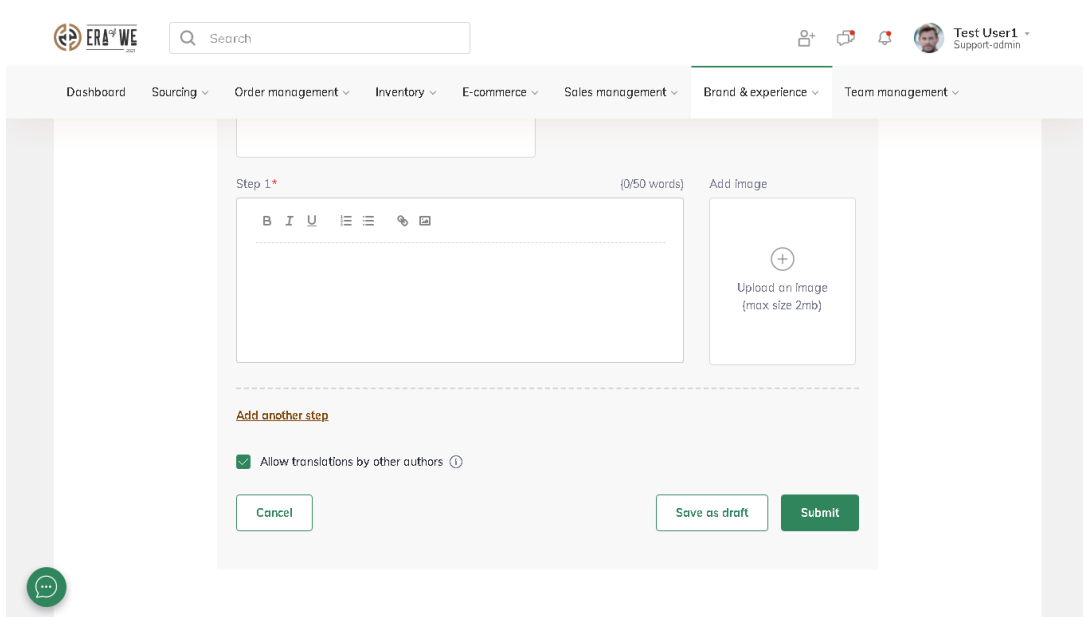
ERA of WE

Search

Test User1
Support-admin

Dashboard Sourcing Order management Inventory E-commerce Sales management Brand & experience Team management

Step 1*

(0/50 words)

B I U

Add image

Upload an image
(max size 2mb)

Add another step

Allow translations by other authors

Cancel

Save as draft

Submit